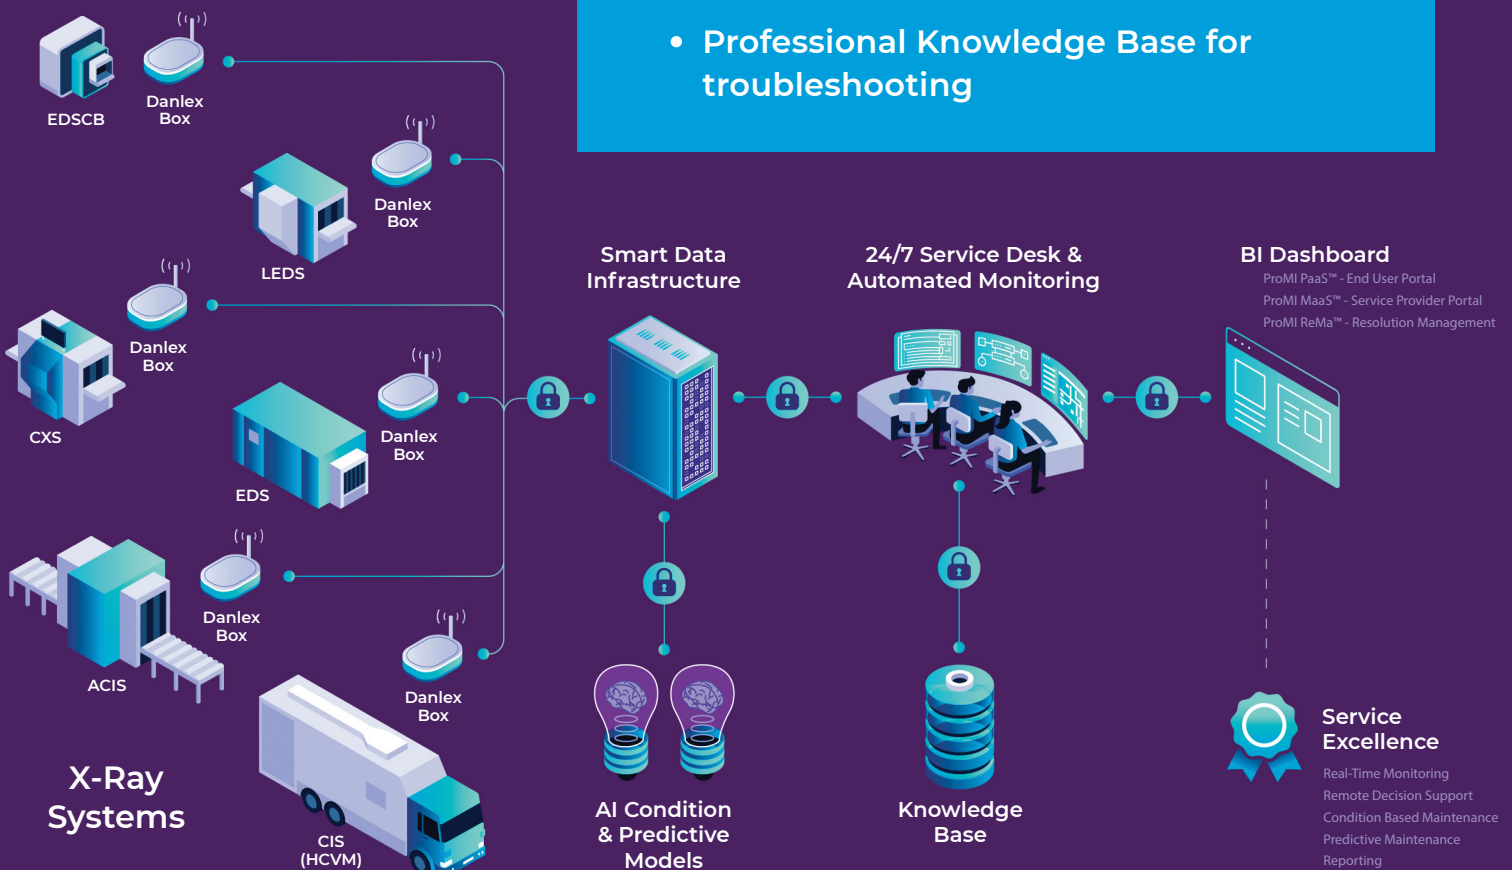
• Professional Knowledge Base for troubleshooting

EDSCB

Danlex Box

Danlex Box

LEDS

Danlex Box

CXS

Danlex Box

EDS

Danlex Box

ACIS

Danlex Box

X-Ray Systems

CIS (HCVM)

Smart Data Infrastructure

24/7 Service Desk & Automated Monitoring

BI Dashboard

ProMI PaaS™ - End User Portal

ProMI MaaS™ - Service Provider Portal

ProMI ReMa™ - Resolution Management

AI Condition & Predictive Models

Knowledge Base

Service Excellence

Real-Time Monitoring

Remote Decision Support

Condition Based Maintenance

Predictive Maintenance

Reporting